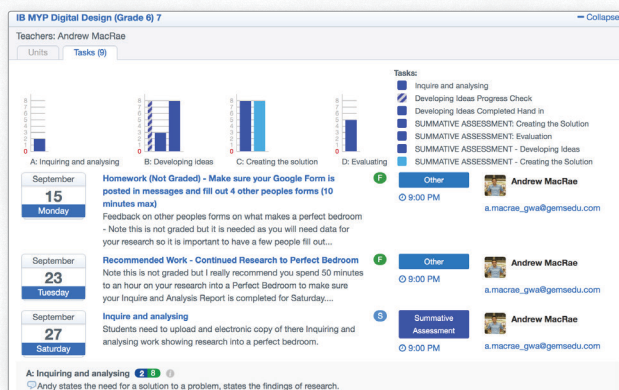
IB MYP Digital Design (Grade 6) 7

− Collapse

Teachers: Andrew MacRae

Units | Tasks (9)

8
6
4
2
0

A: Inquiring and analysing

8
6
4
2
0

B: Developing ideas

8
6
4
2
0

C: Creating the solution

8
6
4
2
0

D: Evaluating

Tasks:
Inquire and analysing
Developing Ideas Progress Check
Developing Ideas Completed Hand in
SUMMATIVE ASSESSMENT: Creating the Solution
SUMMATIVE ASSESSMENT: Evaluation
SUMMATIVE ASSESSMENT - Developing Ideas
SUMMATIVE ASSESSMENT - Creating the Solution

September
15
Monday

Homework (Not Graded) - Make sure your Google Form is posted in messages and fill out 4 other peoples forms (10 minutes max)
F
Feedback on other peoples forms on what makes a perfect bedroom - Note this is not graded but it is needed as you will need data for your research so it is important to have a few people fill out...

Other
9:00 PM

Andrew MacRae
a.macrae_gwa@gemsedu.com

September
23
Tuesday

Recommended Work - Continued Research to Perfect Bedroom
F
Note this is not graded but I really recommend you spend 50 minutes to an hour on your research into a Perfect Bedroom to make sure your Inquire and Analysis Report is completed for Saturday....

Other
9:00 PM

Andrew MacRae
a.macrae_gwa@gemsedu.com

September
27
Saturday

Inquire and analysing
S
Students need to upload and electronic copy of there Inquiring and analysing work showing research into a perfect bedroom.

Summative Assessment
9:00 PM

Andrew MacRae
a.macrae_gwa@gemsedu.com

A: Inquiring and analysing 2 8
Andy states the need for a solution to a problem, states the findings of research.